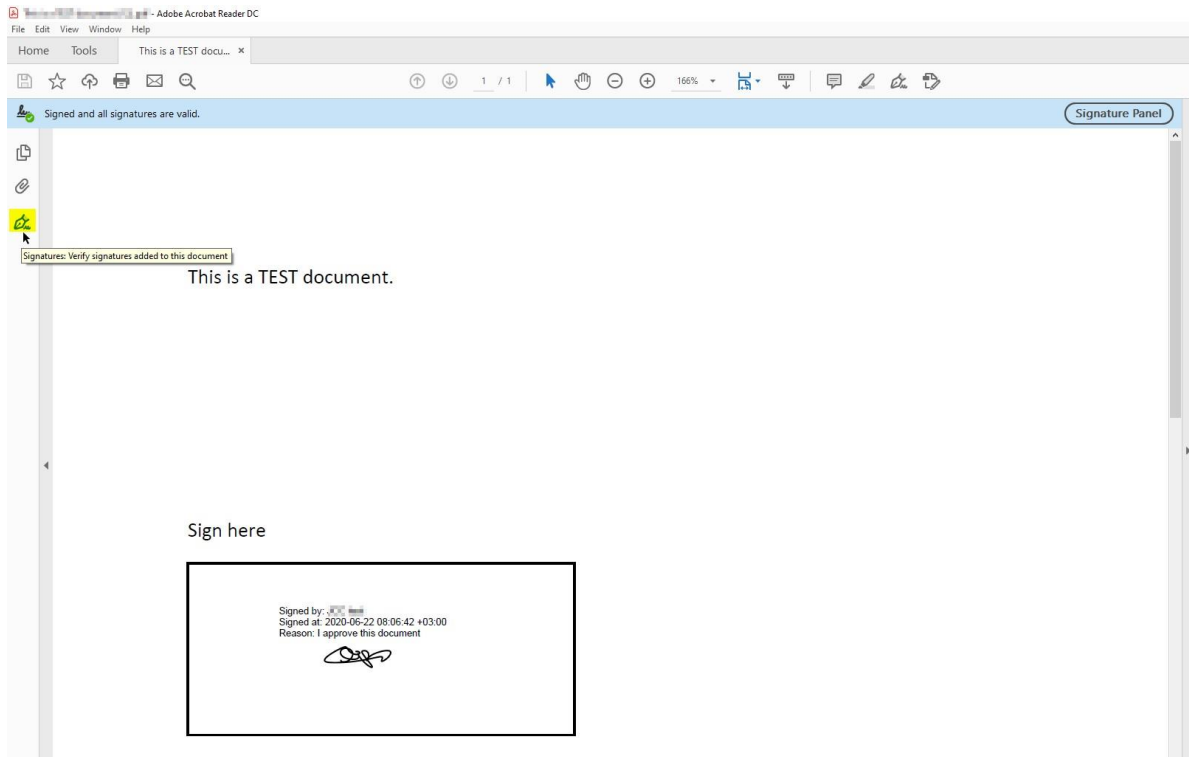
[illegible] - Adobe Acrobat Reader DC
File Edit View Window Help
Home Tools This is a TEST docu... ×

1 / 1 166%

Signed and all signatures are valid.
Signature Panel

Signatures: Verify signatures added to this document

This is a TEST document.

Sign here

Signed by: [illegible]
Signed at: 2020-06-22 08:06:42 +03:00
Reason: I approve this document